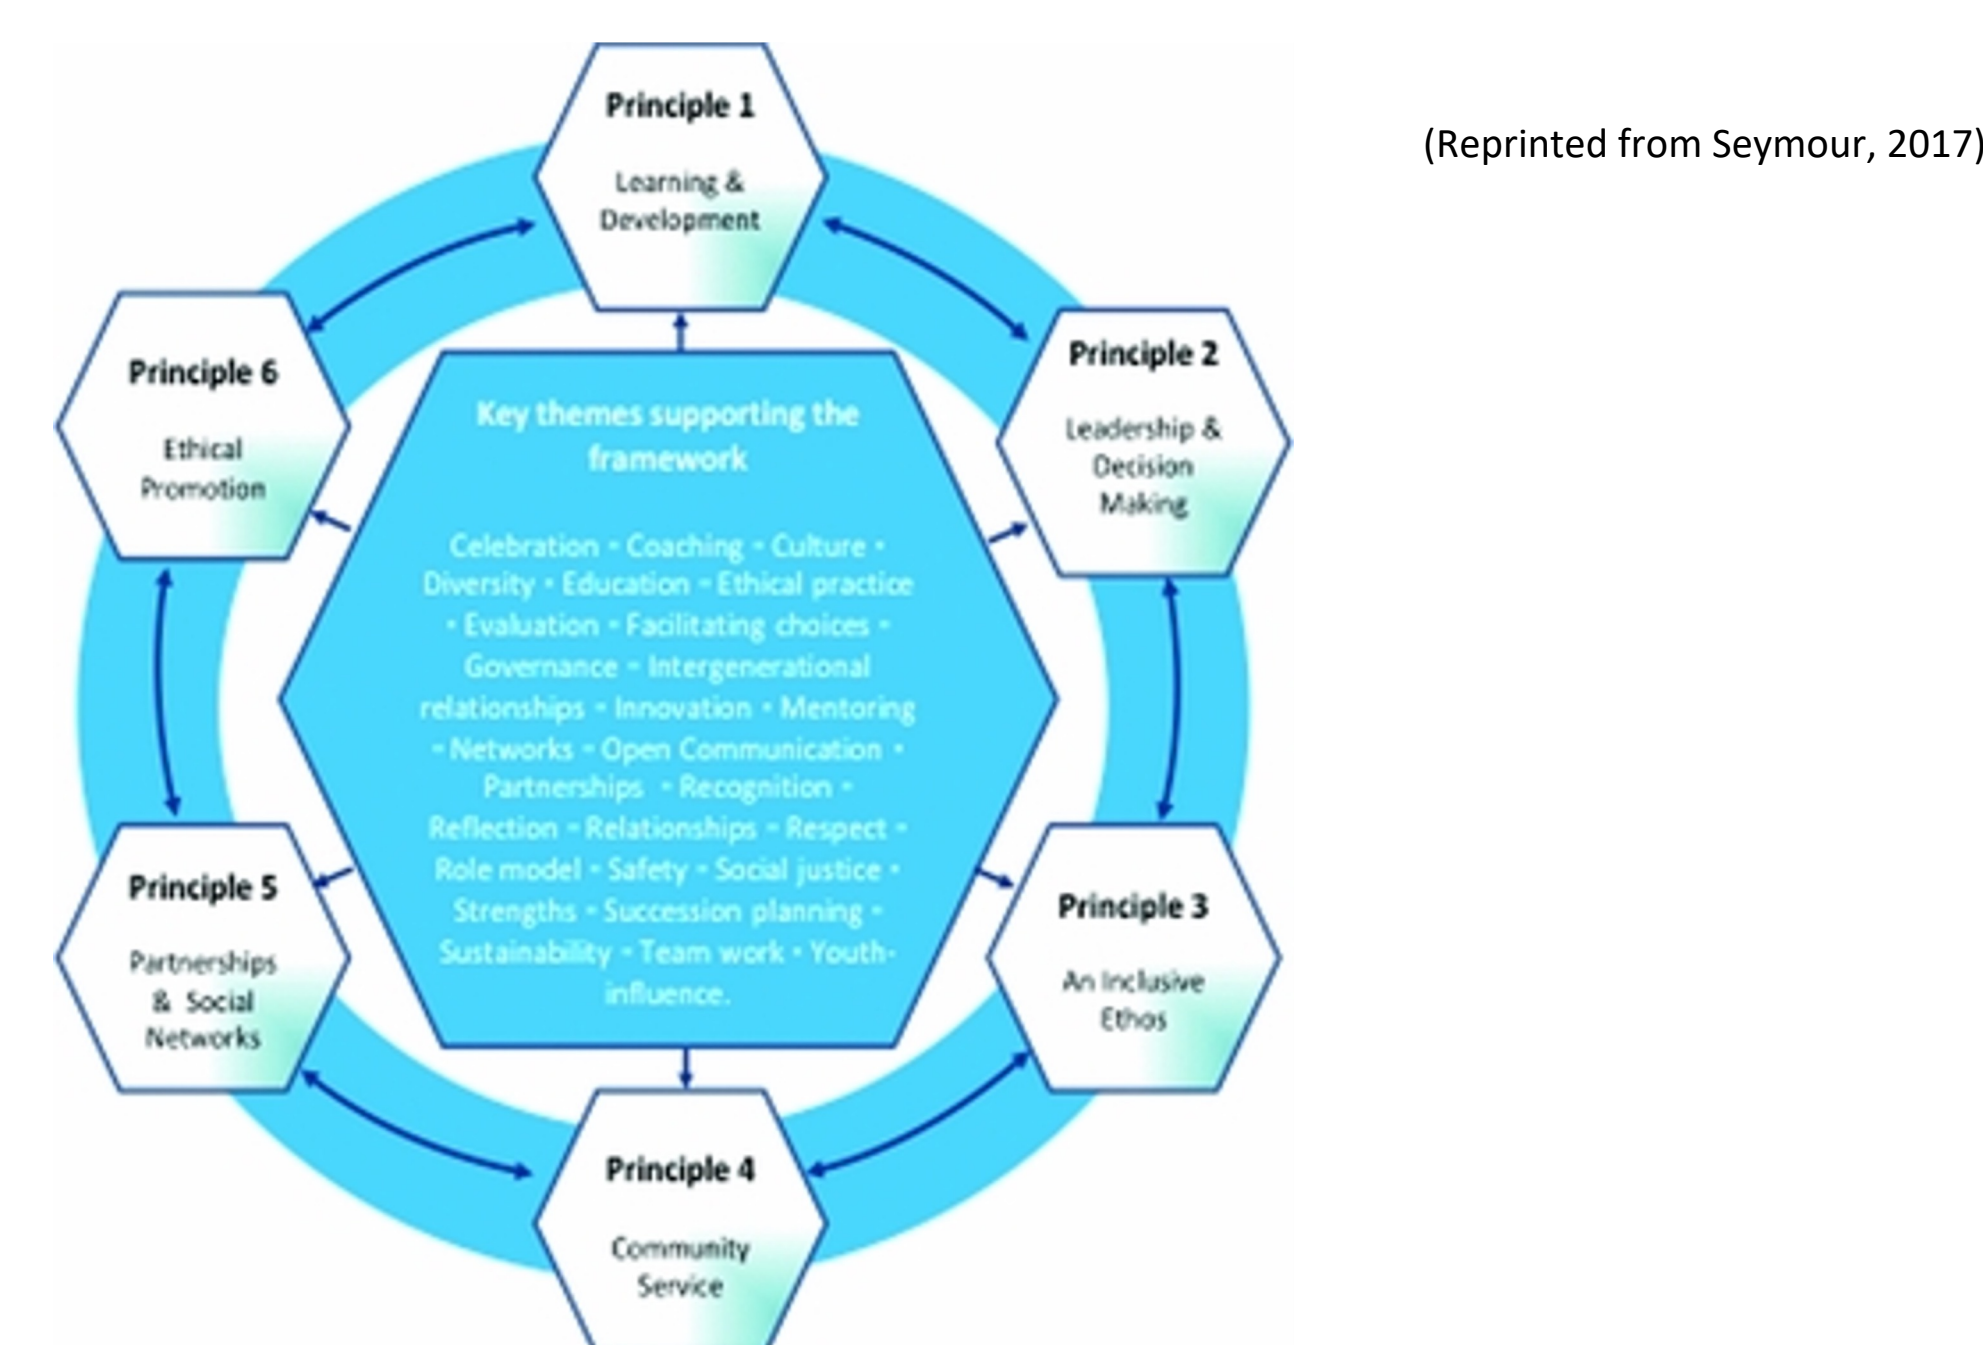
Principle 1

Learning & Development

(Reprinted from Seymour, 2017)

Principle 6

Ethical Promotion

Principle 2

Leadership & Decision Making

Key themes supporting the framework

Celebration • Coaching • Culture • Diversity • Education • Ethical practice • Evaluation • Facilitating choices • Governance • Intergenerational relationships • Innovation • Mentoring • Networks • Open Communication • Partnerships • Recognition • Reflection • Relationships • Respect • Role model • Safety • Social justice • Strengths • Succession planning • Sustainability • Team work • Youth-influence.

Principle 5

Partnerships & Social Networks

Principle 3

An Inclusive Ethos

Principle 4

Community Service